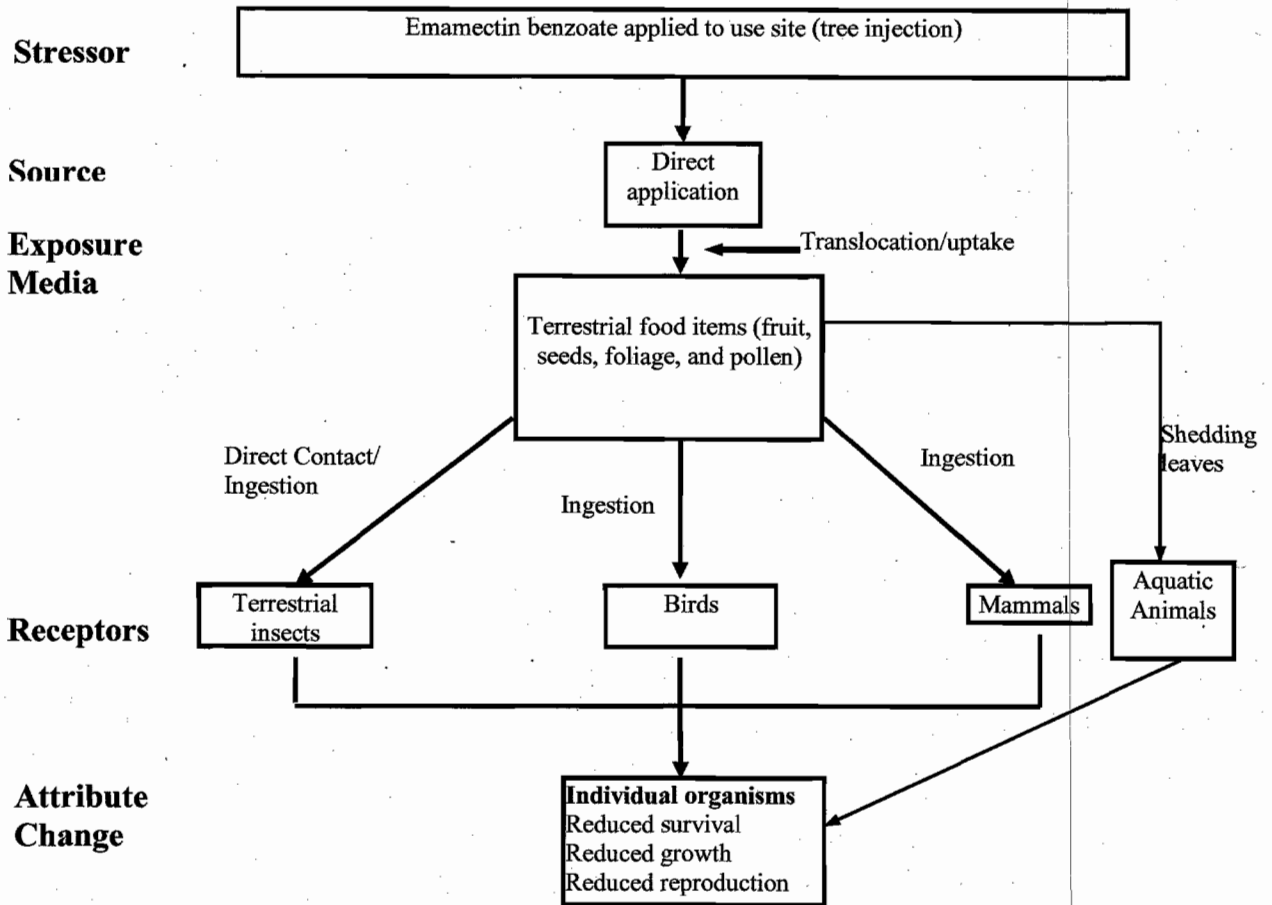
Stressor

Emamectin benzoate applied to use site (tree injection)

Source

Direct application

Exposure Media

Translocation/uptake

Terrestrial food items (fruit, seeds, foliage, and pollen)

Direct Contact/ Ingestion

Ingestion

Ingestion

Shedding leaves

Receptors

Terrestrial insects

Birds

Mammals

Aquatic Animals

Attribute Change

Individual organisms
Reduced survival
Reduced growth
Reduced reproduction